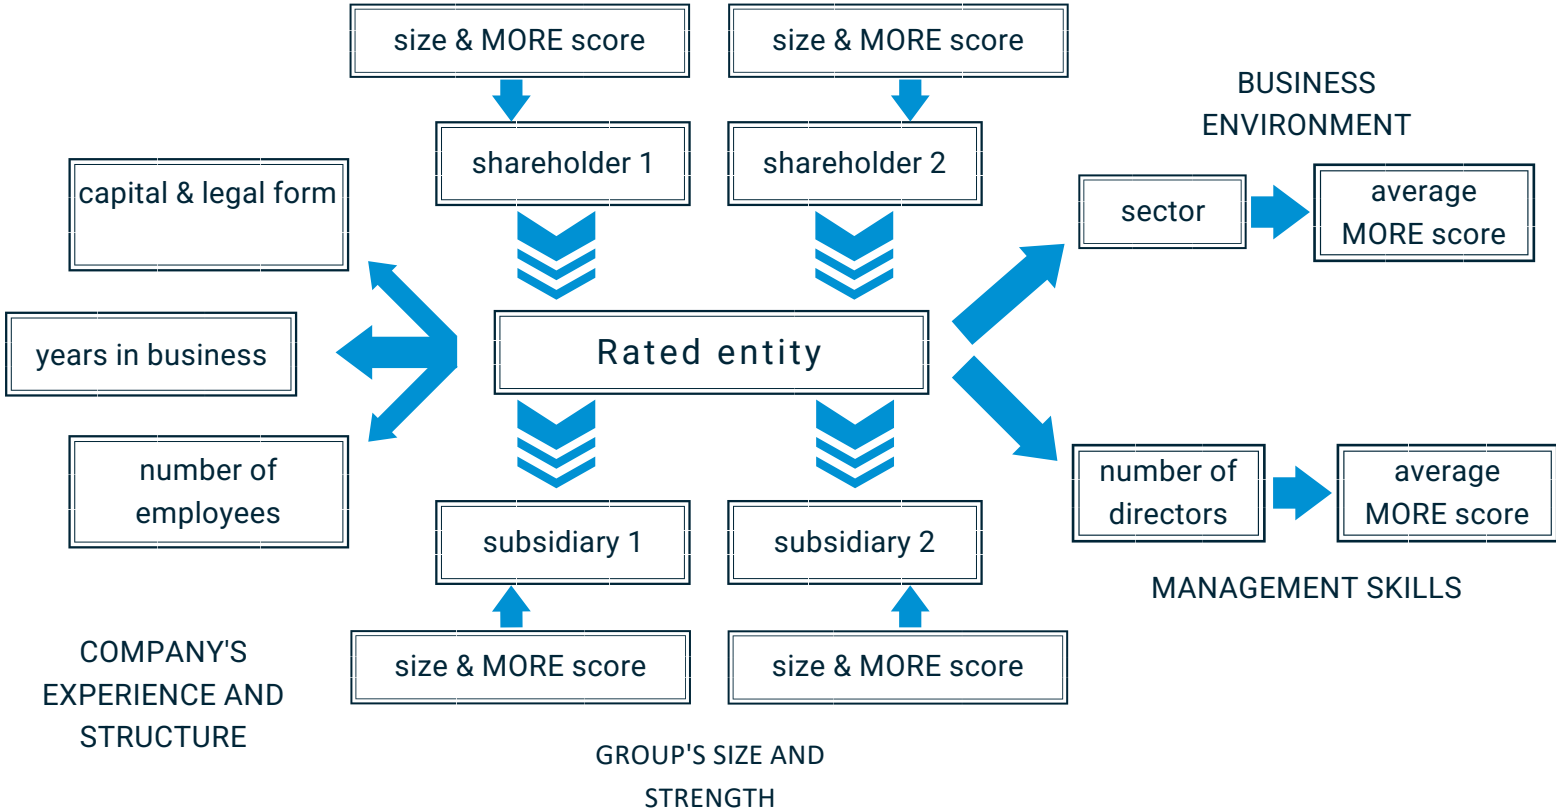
size & MORE score

size & MORE score

BUSINESS ENVIRONMENT

shareholder 1

shareholder 2

capital & legal form

sector

average MORE score

years in business

Rated entity

number of employees

number of directors

average MORE score

subsidiary 1

subsidiary 2

MANAGEMENT SKILLS

COMPANY'S EXPERIENCE AND STRUCTURE

size & MORE score

size & MORE score

GROUP'S SIZE AND STRENGTH